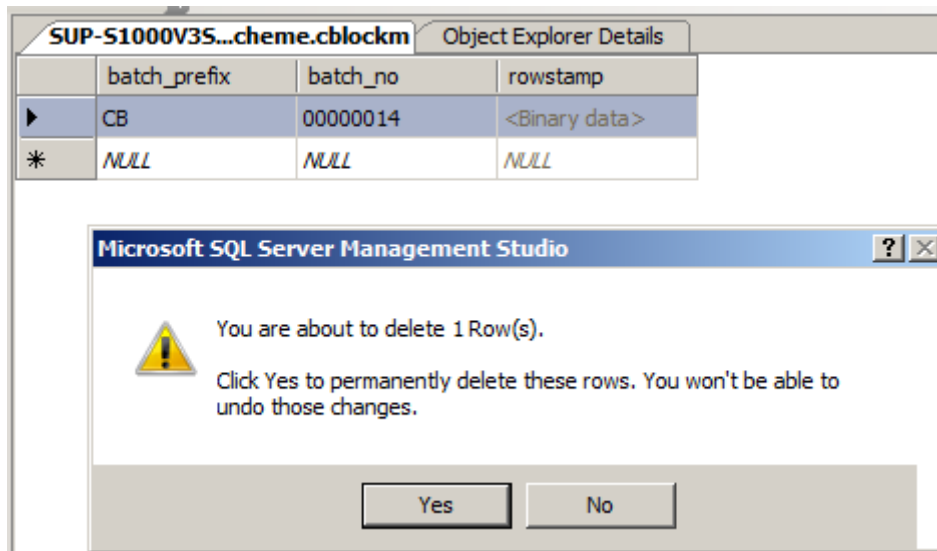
SUP-S1000V3S...cheme.cblockm | Object Explorer Details

| | batch_prefix | batch_no | rowstamp |
|---|---|---|---|
| ▶ | CB | 00000014 | <Binary data> |
| * | NULL | NULL | NULL |

Microsoft SQL Server Management Studio

?

You are about to delete 1 Row(s).

Click Yes to permanently delete these rows. You won't be able to undo those changes.

Yes

No